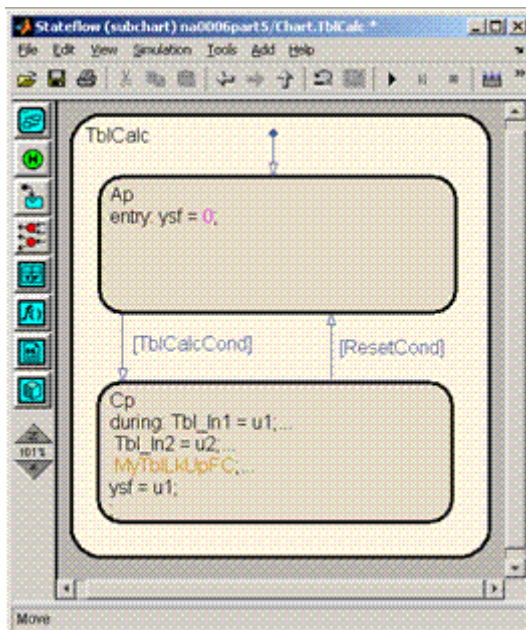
Stateflow (subchart) na0006part5/Chart.TblCalc *

File Edit View Simulation Tools Add Help

101%

TblCalc

Ap
entry: ysf = 0;

[TblCalcCond]

[ResetCond]

Cp
during: Tbl_In1 = u1;...
Tbl_In2 = u2;...
MyTblLkUpFC;...
ysf = u1;

Move